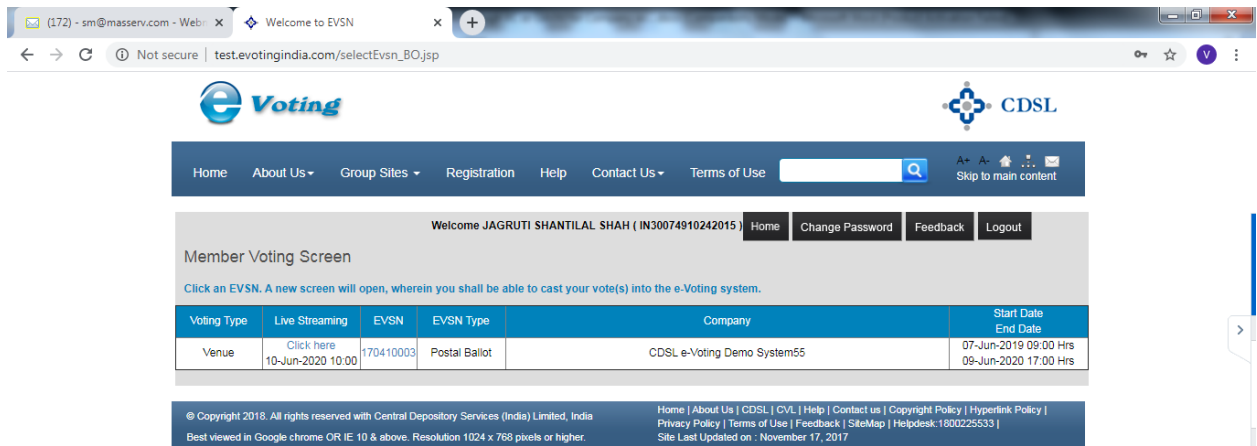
(172) - sm@masserv.com - Webr ×
Welcome to EVSN ×
+

Not secure | test.evotingindia.com/selectEvsn_BO.jsp

e Voting

CDSL

Home About Us Group Sites Registration Help Contact Us Terms of Use

A+ A- Skip to main content

Welcome JAGRUTI SHANTILAL SHAH ( IN30074910242015 ) Home Change Password Feedback Logout

Member Voting Screen

Click an EVSN. A new screen will open, wherein you shall be able to cast your vote(s) into the e-Voting system.

| Voting Type | Live Streaming | EVSN | EVSN Type | Company | Start Date End Date |
|---|---|---|---|---|---|
| Venue | Click here 10-Jun-2020 10:00 | 170410003 | Postal Ballot | CDSL e-Voting Demo System55 | 07-Jun-2019 09:00 Hrs 09-Jun-2020 17:00 Hrs |

© Copyright 2018. All rights reserved with Central Depository Services (India) Limited, India

Best viewed in Google chrome OR IE 10 & above. Resolution 1024 x 768 pixels or higher.

Home | About Us | CDSL | CVL | Help | Contact us | Copyright Policy | Hyperlink Policy | Privacy Policy | Terms of Use | Feedback | SiteMap | Helpdesk:1800225533 |
Site Last Updated on : November 17, 2017